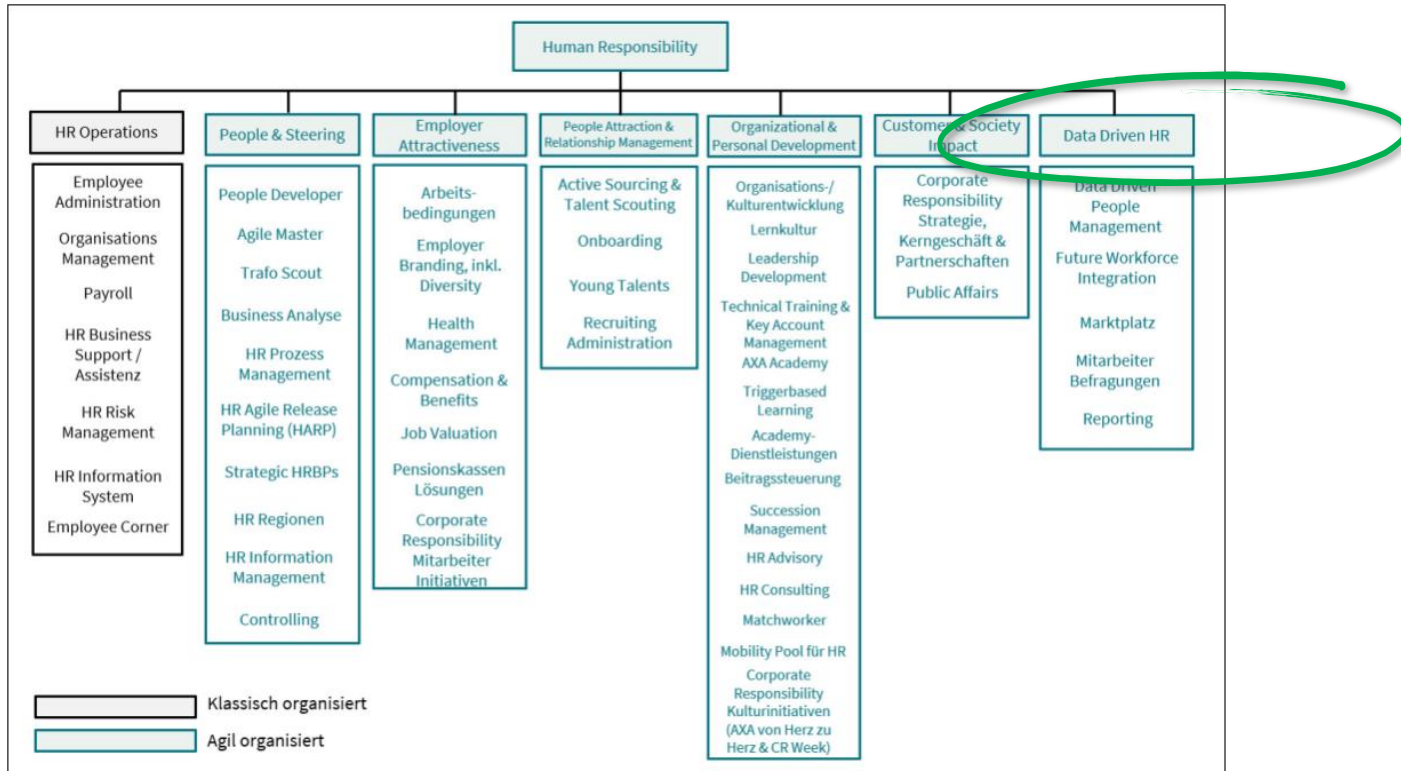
Human Responsibility

HR Operations

Employee Administration

Organisations Management

Payroll

HR Business Support / Assistenz

HR Risk Management

HR Information System

Employee Corner

People & Steering

People Developer

Agile Master

Trafo Scout

Business Analyse

HR Prozess Management

HR Agile Release Planning (HARP)

Strategic HRBPs

HR Regionen

HR Information Management

Controlling

Employer Attractiveness

Arbeitsbedingungen

Employer Branding, inkl. Diversity

Health Management

Compensation & Benefits

Job Valuation

Pensionskassen Lösungen

Corporate Responsibility Mitarbeiter Initiativen

People Attraction & Relationship Management

Active Sourcing & Talent Scouting

Onboarding

Young Talents

Recruiting Administration

Organizational & Personal Development

Organisations-/ Kulturentwicklung

Lernkultur

Leadership Development

Technical Training & Key Account Management

AXA Academy

Triggerbased Learning

Academy-Dienstleistungen

Beitragssteuerung

Succession Management

HR Advisory

HR Consulting

Matchworker

Mobility Pool für HR

Corporate Responsibility Kulturinitiativen (AXA von Herz zu Herz & CR Week)

Customer & Society Impact

Corporate Responsibility Strategie, Kerngeschäft & Partnerschaften

Public Affairs

Data Driven HR

Data Driven People Management

Future Workforce Integration

Marktplatz

Mitarbeiter Befragungen

Reporting

Klassisch organisiert

Agil organisiert